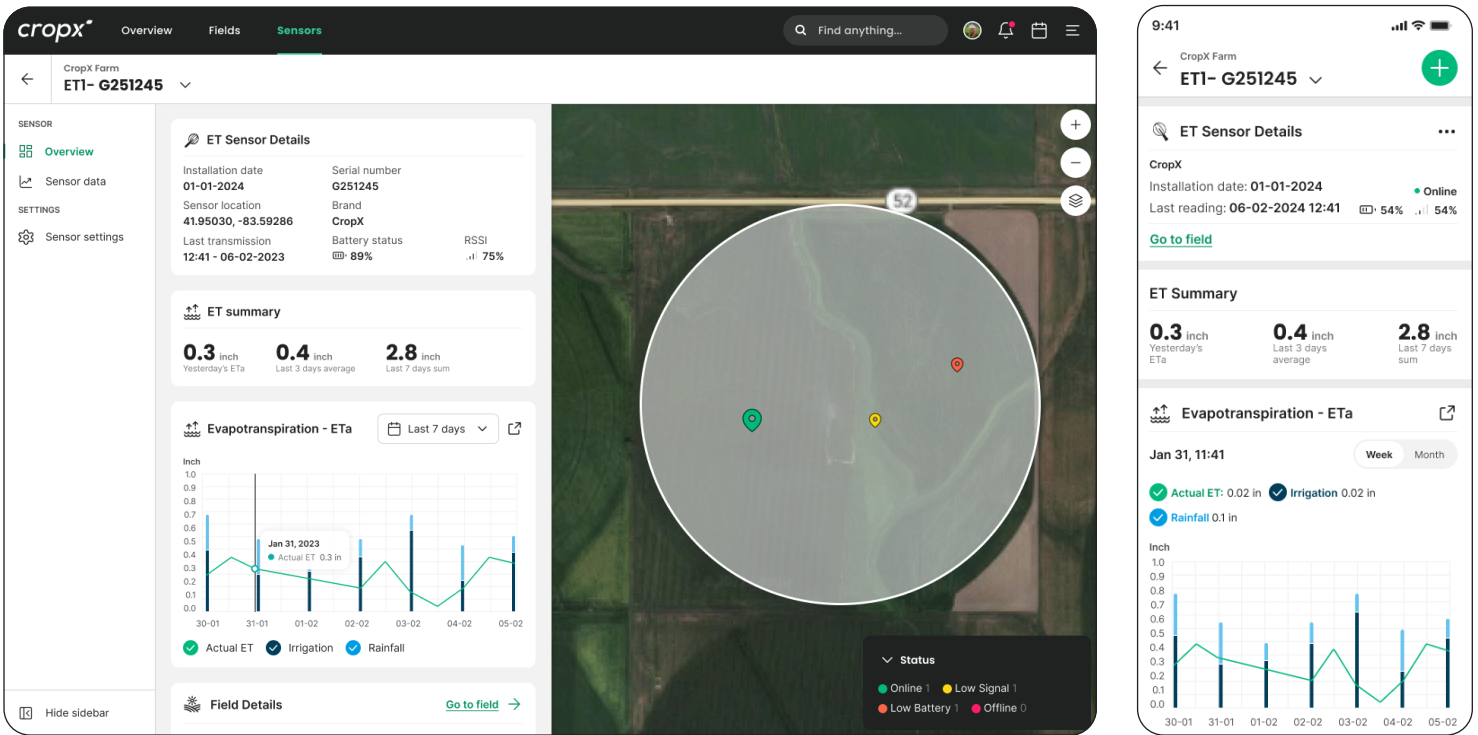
cropx Overview Fields Sensors Find anything...

CropX Farm
ET1- G251245

SENSOR
Overview
Sensor data
SETTINGS
Sensor settings

Hide sidebar

ET Sensor Details

Installation date
01-01-2024
Serial number
G251245
Sensor location
41.95030, -83.59286
Brand
CropX
Last transmission
12:41 - 06-02-2023
Battery status
89%
RSSI
75%

ET summary

0.3 inch Yesterday's ETa
0.4 inch Last 3 days average
2.8 inch Last 7 days sum

Evapotranspiration - ETa
Last 7 days

Inch
1.0
0.9
0.8
0.7
0.6
0.5
0.4
0.3
0.2
0.1
0.0
Jan 31, 2023
Actual ET 0.3 in
30-01 31-01 01-02 02-02 03-02 04-02 05-02

Actual ET Irrigation Rainfall

Field Details
Go to field

52

Status
Online 1 Low Signal 1
Low Battery 1 Offline 0

9:41

CropX Farm
ET1- G251245

ET Sensor Details
CropX
Installation date: 01-01-2024
Online
Last reading: 06-02-2024 12:41
54% 54%
Go to field

ET Summary
0.3 inch Yesterday's ETa
0.4 inch Last 3 days average
2.8 inch Last 7 days sum

Evapotranspiration - ETa
Jan 31, 11:41
Week Month
Actual ET: 0.02 in Irrigation 0.02 in
Rainfall 0.1 in

Inch
1.0
0.9
0.8
0.7
0.6
0.5
0.4
0.3
0.2
0.1
0.0
30-01 31-01 01-02 02-02 03-02 04-02 05-02